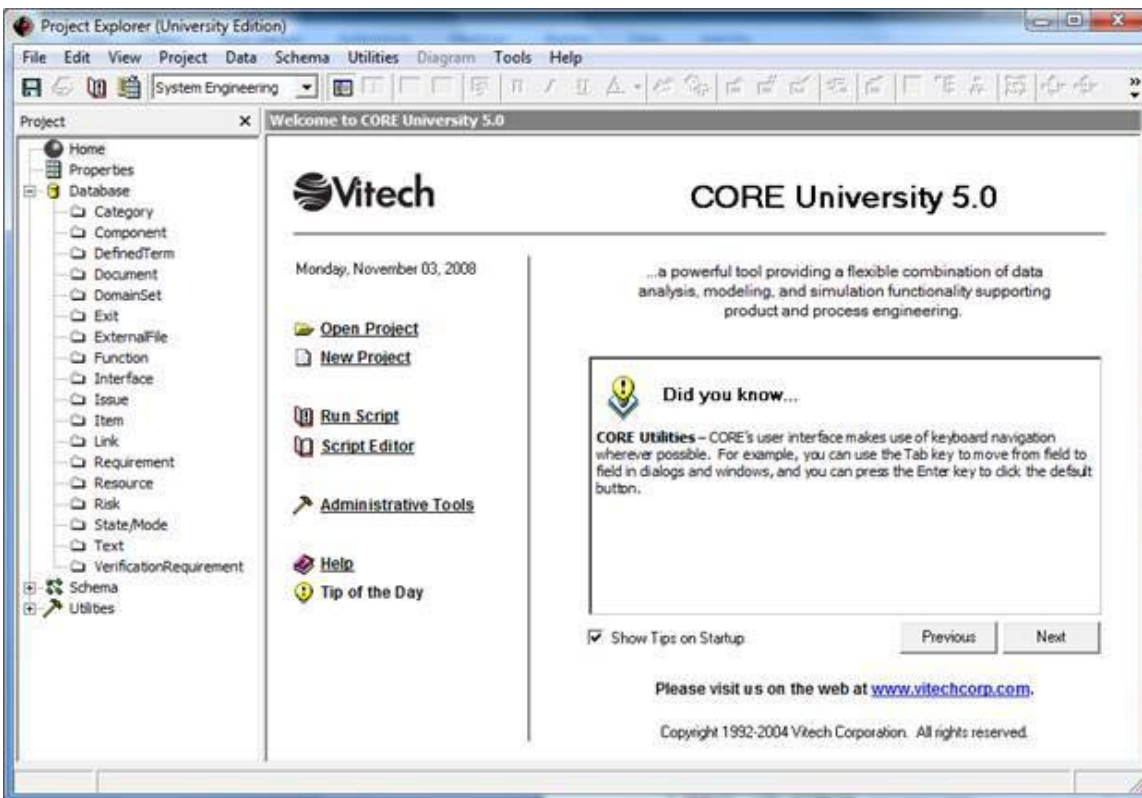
Project Explorer (University Edition)

File Edit View Project Data Schema Utilities Diagram Tools Help

System Engineering

Project

Home
Properties
Database
Category
Component
DefinedTerm
Document
DomainSet
Exit
ExternalFile
Function
Interface
Issue
Item
Link
Requirement
Resource
Risk
State/Mode
Text
VerificationRequirement
Schema
Utilities

Welcome to CORE University 5.0

Vitech

CORE University 5.0

Monday, November 03, 2008

...a powerful tool providing a flexible combination of data analysis, modeling, and simulation functionality supporting product and process engineering.

Open Project

New Project

Run Script

Script Editor

Administrative Tools

Help

Tip of the Day

Did you know...

CORE Utilities – CORE's user interface makes use of keyboard navigation wherever possible. For example, you can use the Tab key to move from field to field in dialogs and windows, and you can press the Enter key to click the default button.

Show Tips on Startup

Previous

Next

Please visit us on the web at www.vitechcorp.com.

Copyright 1992-2004 Vitech Corporation. All rights reserved.